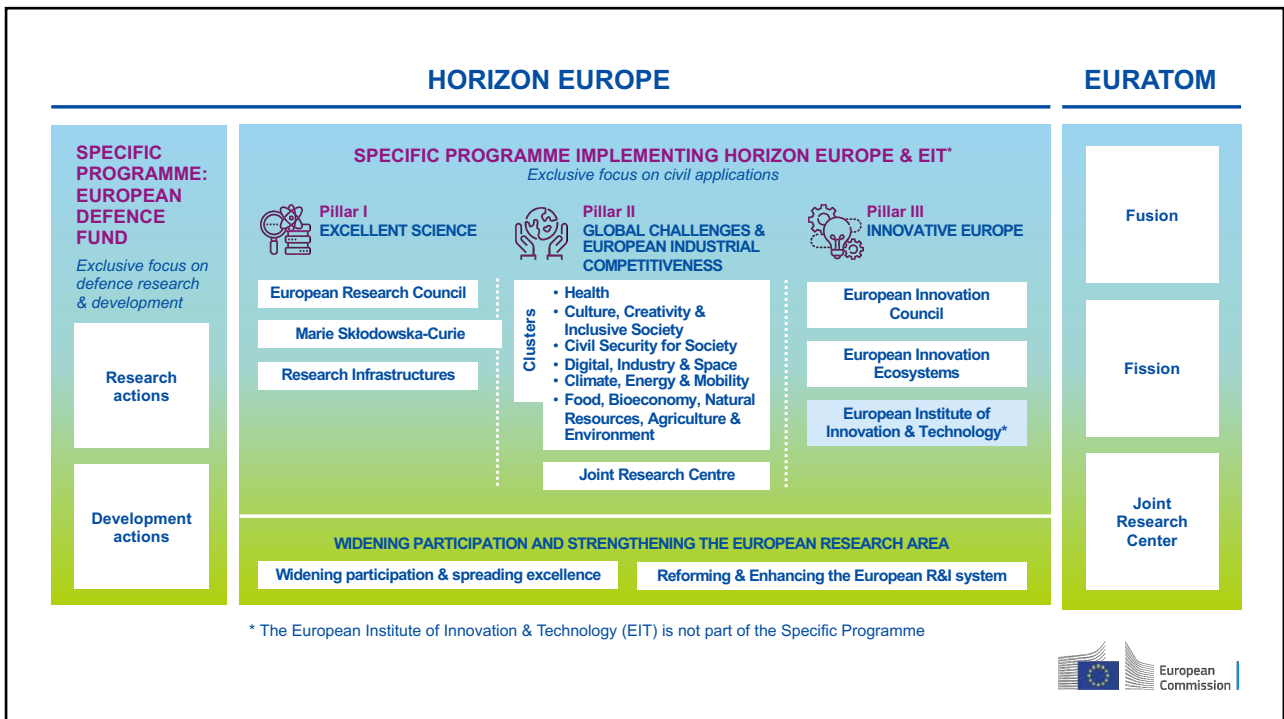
HORIZON EUROPE

EURATOM

SPECIFIC PROGRAMME: EUROPEAN DEFENCE FUND

Exclusive focus on defence research & development

Research actions

Development actions

SPECIFIC PROGRAMME IMPLEMENTING HORIZON EUROPE & EIT*

Exclusive focus on civil applications

Pillar I
EXCELLENT SCIENCE

European Research Council

Marie Skłodowska-Curie

Research Infrastructures

Pillar II
GLOBAL CHALLENGES & EUROPEAN INDUSTRIAL COMPETITIVENESS

Clusters

• Health
• Culture, Creativity & Inclusive Society
• Civil Security for Society
• Digital, Industry & Space
• Climate, Energy & Mobility
• Food, Bioeconomy, Natural Resources, Agriculture & Environment

Joint Research Centre

Pillar III
INNOVATIVE EUROPE

European Innovation Council

European Innovation Ecosystems

European Institute of Innovation & Technology*

WIDENING PARTICIPATION AND STRENGTHENING THE EUROPEAN RESEARCH AREA

Widening participation & spreading excellence

Reforming & Enhancing the European R&I system

Fusion

Fission

Joint Research Center

* The European Institute of Innovation & Technology (EIT) is not part of the Specific Programme

European Commission